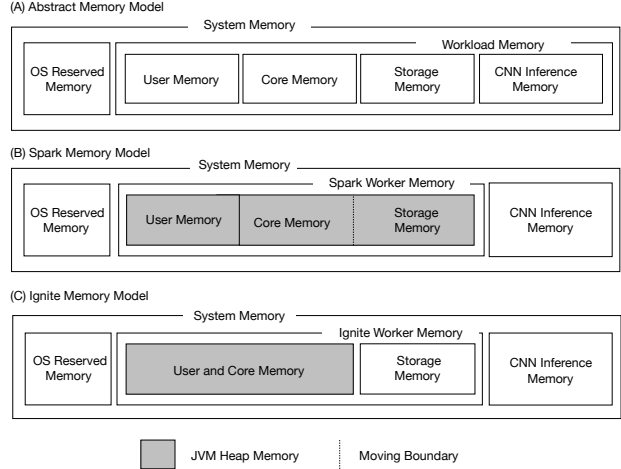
(A) Abstract Memory Model

System Memory

OS Reserved Memory

Workload Memory

User Memory

Core Memory

Storage Memory

CNN Inference Memory

(B) Spark Memory Model

System Memory

OS Reserved Memory

Spark Worker Memory

User Memory

Core Memory

Storage Memory

CNN Inference Memory

(C) Ignite Memory Model

System Memory

OS Reserved Memory

Ignite Worker Memory

User and Core Memory

Storage Memory

CNN Inference Memory

JVM Heap Memory

Moving Boundary